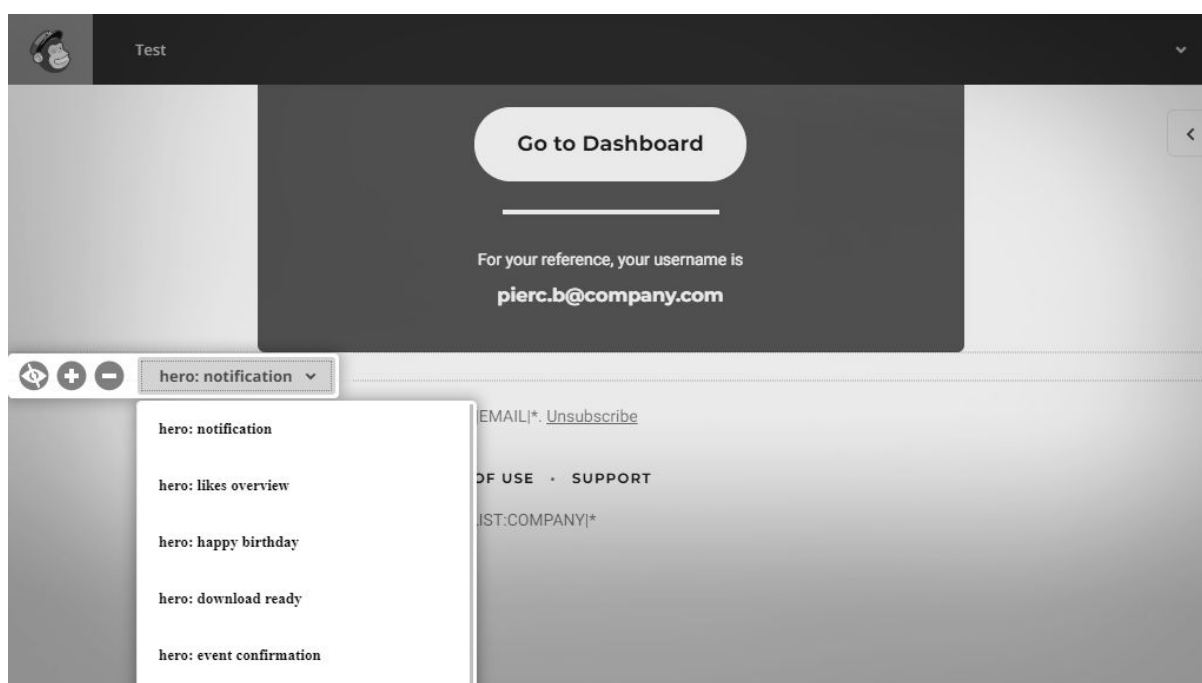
Test

Go to Dashboard

For your reference, your username is

pierc.b@company.com

hero: notification

hero: notification

hero: likes overview

hero: happy birthday

hero: download ready

hero: event confirmation

|EMAIL|*. Unsubscribe

OF USE · SUPPORT

IST:COMPANY|*